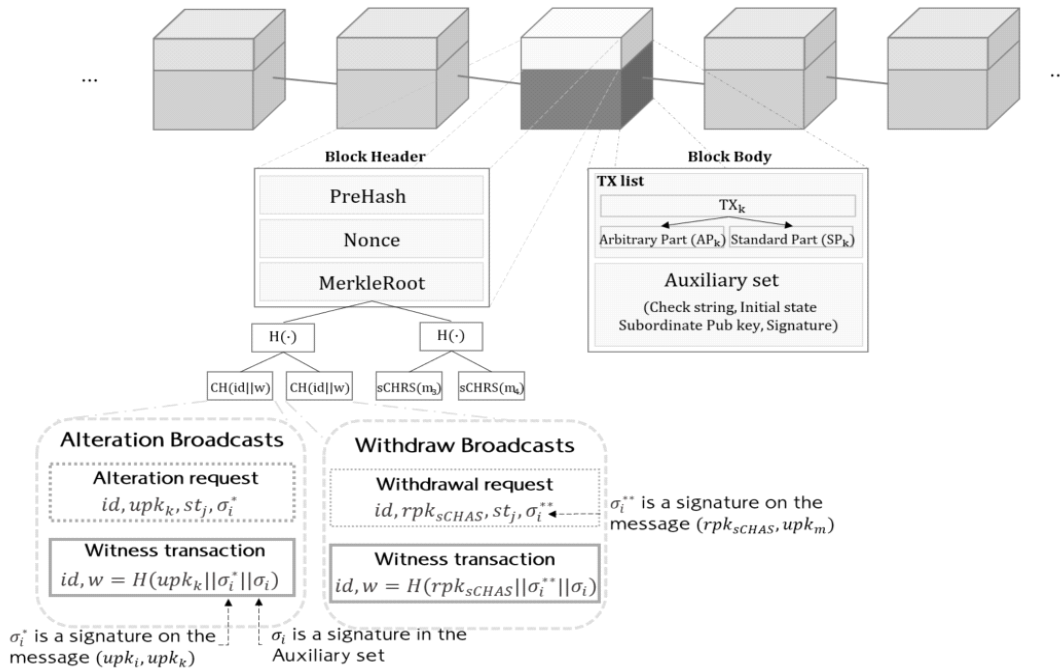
...

..

Block Header

PreHash

Nonce

MerkleRoot

$H(\cdot)$

$H(\cdot)$

CH(id||w)

CH(id||w)

sCHRS($m_s$)

sCHRS($m_s$)

Block Body

TX list

$TX_k$

Arbitrary Part ($AP_k$)

Standard Part ($SP_k$)

Auxiliary set

(Check string, Initial state Subordinate Pub key, Signature)

Alteration Broadcasts

Alteration request

$id, upk_k, st_j, \sigma_i^*$

Witness transaction

$id, w = H(upk_k||\sigma_i^*||\sigma_i)$

Withdraw Broadcasts

Withdrawal request

$id, rpk_{sCHAS}, st_j, \sigma_i^{**}$

$\sigma_i^{**}$ is a signature on the message $(rpk_{sCHAS}, upk_m)$

Witness transaction

$id, w = H(rpk_{sCHAS}||\sigma_i^{**}||\sigma_i)$

$\sigma_i^*$ is a signature on the message $(upk_i, upk_k)$

$\sigma_i$ is a signature in the Auxiliary set